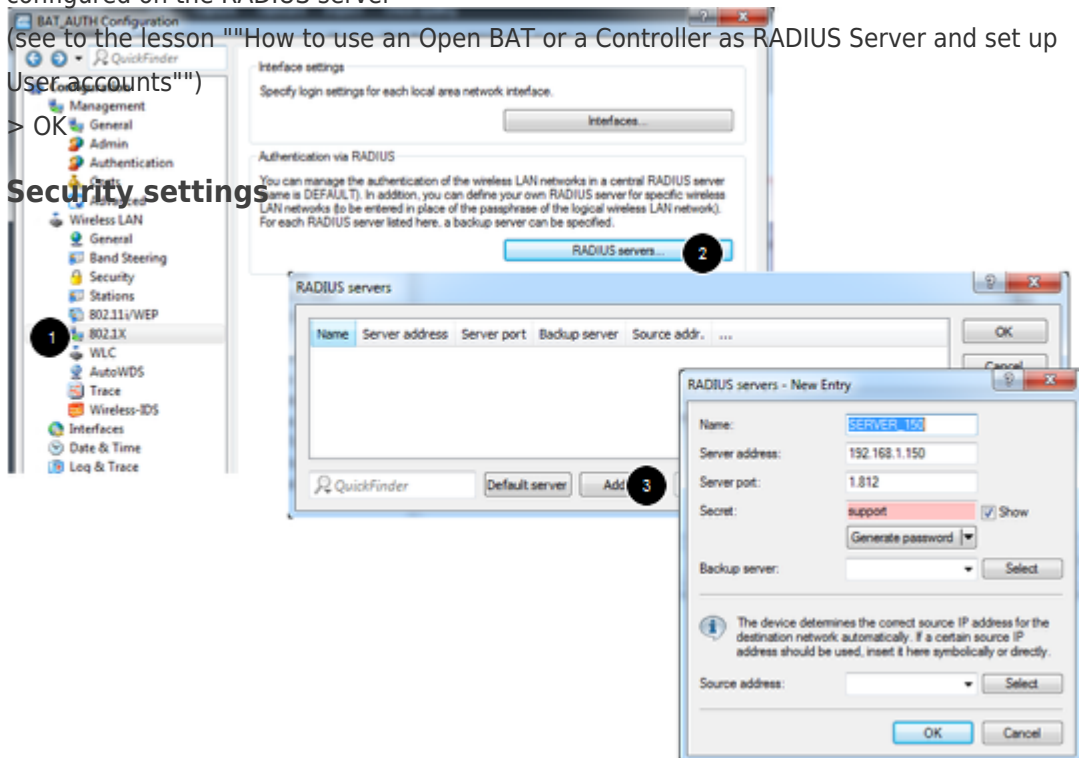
configured on the RADIUS server

(see to the lesson ""How to use an Open BAT or a Controller as RADIUS Server and set up User accounts"")

> OK

Security settings

BAT_AUTH Configuration

QuickFinder

Configuration
Management
General
Admin
Authentication
Ports
Advanced
Wireless LAN
General
Band Steering
Security
Stations
802.11i/WEP
802.1X
WLC
AutoWDS
Trace
Wireless-IDS
Interfaces
Date & Time
Log & Trace

1

Interface settings
Specify login settings for each local area network interface.
Interfaces...

Authentication via RADIUS
You can manage the authentication of the wireless LAN networks in a central RADIUS server (name is DEFAULT). In addition, you can define your own RADIUS server for specific wireless LAN networks (to be entered in place of the passphrase of the logical wireless LAN network). For each RADIUS server listed here, a backup server can be specified.
RADIUS servers...

2

RADIUS servers

| Name | Server address | Server port | Backup server | Source addr. | ... |
|---|---|---|---|---|---|

OK
Cancel

QuickFinder
Default server
Add

3

RADIUS servers - New Entry

Name: SERVER_150
Server address: 192.168.1.150
Server port: 1.812
Secret: support
Show
Generate password
Backup server:
Select

The device determines the correct source IP address for the destination network automatically. If a certain source IP address should be used, insert it here symbolically or directly.

Source address:
Select

OK
Cancel